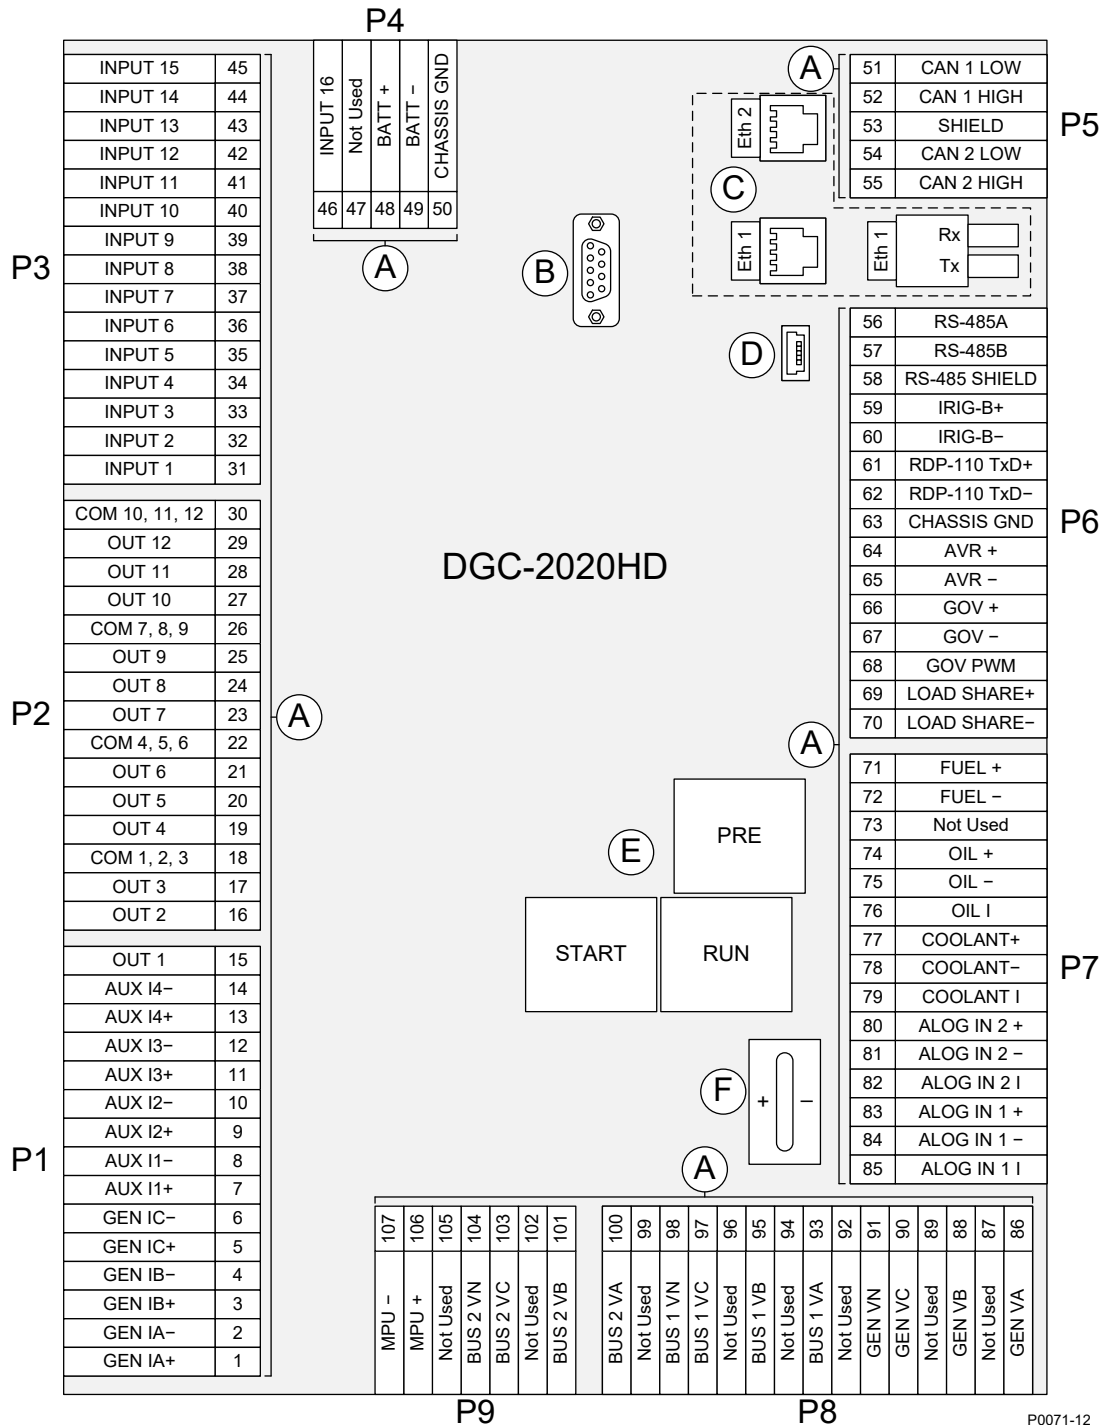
P4

| INPUT 16 | Not Used | BATT + | BATT − | CHASSIS GND |
|---|---|---|---|---|
| 46 | 47 | 48 | 49 | 50 |

A

P3

| INPUT 15 | 45 |
|---|---|
| INPUT 14 | 44 |
| INPUT 13 | 43 |
| INPUT 12 | 42 |
| INPUT 11 | 41 |
| INPUT 10 | 40 |
| INPUT 9 | 39 |
| INPUT 8 | 38 |
| INPUT 7 | 37 |
| INPUT 6 | 36 |
| INPUT 5 | 35 |
| INPUT 4 | 34 |
| INPUT 3 | 33 |
| INPUT 2 | 32 |
| INPUT 1 | 31 |

P2

| COM 10, 11, 12 | 30 |
|---|---|
| OUT 12 | 29 |
| OUT 11 | 28 |
| OUT 10 | 27 |
| COM 7, 8, 9 | 26 |
| OUT 9 | 25 |
| OUT 8 | 24 |
| OUT 7 | 23 |
| COM 4, 5, 6 | 22 |
| OUT 6 | 21 |
| OUT 5 | 20 |
| OUT 4 | 19 |
| COM 1, 2, 3 | 18 |
| OUT 3 | 17 |
| OUT 2 | 16 |

A

P1

| OUT 1 | 15 |
|---|---|
| AUX I4− | 14 |
| AUX I4+ | 13 |
| AUX I3− | 12 |
| AUX I3+ | 11 |
| AUX I2− | 10 |
| AUX I2+ | 9 |
| AUX I1− | 8 |
| AUX I1+ | 7 |
| GEN IC− | 6 |
| GEN IC+ | 5 |
| GEN IB− | 4 |
| GEN IB+ | 3 |
| GEN IA− | 2 |
| GEN IA+ | 1 |

A

P5

| 51 | CAN 1 LOW |
|---|---|
| 52 | CAN 1 HIGH |
| 53 | SHIELD |
| 54 | CAN 2 LOW |
| 55 | CAN 2 HIGH |

Eth 2

C

Eth 1

Eth 1 Rx Tx

B

D

P6

| 56 | RS-485A |
|---|---|
| 57 | RS-485B |
| 58 | RS-485 SHIELD |
| 59 | IRIG-B+ |
| 60 | IRIG-B− |
| 61 | RDP-110 TxD+ |
| 62 | RDP-110 TxD− |
| 63 | CHASSIS GND |
| 64 | AVR + |
| 65 | AVR − |
| 66 | GOV + |
| 67 | GOV − |
| 68 | GOV PWM |
| 69 | LOAD SHARE+ |
| 70 | LOAD SHARE− |

DGC-2020HD

A

P7

| 71 | FUEL + |
|---|---|
| 72 | FUEL − |
| 73 | Not Used |
| 74 | OIL + |
| 75 | OIL − |
| 76 | OIL I |
| 77 | COOLANT+ |
| 78 | COOLANT− |
| 79 | COOLANT I |
| 80 | ALOG IN 2 + |
| 81 | ALOG IN 2 − |
| 82 | ALOG IN 2 I |
| 83 | ALOG IN 1 + |
| 84 | ALOG IN 1 − |
| 85 | ALOG IN 1 I |

E

PRE

START

RUN

F

+

−

A

| 107 | 106 | 105 | 104 | 103 | 102 | 101 |
|---|---|---|---|---|---|---|
| MPU − | MPU + | Not Used | BUS 2 VN | BUS 2 VC | Not Used | BUS 2 VB |

P9

| 100 | 99 | 98 | 97 | 96 | 95 | 94 | 93 | 92 | 91 | 90 | 89 | 88 | 87 | 86 |
|---|---|---|---|---|---|---|---|---|---|---|---|---|---|---|
| BUS 2 VA | Not Used | BUS 1 VN | BUS 1 VC | Not Used | BUS 1 VB | Not Used | BUS 1 VA | Not Used | GEN VN | GEN VC | Not Used | GEN VB | Not Used | GEN VA |

P8

P0071-12